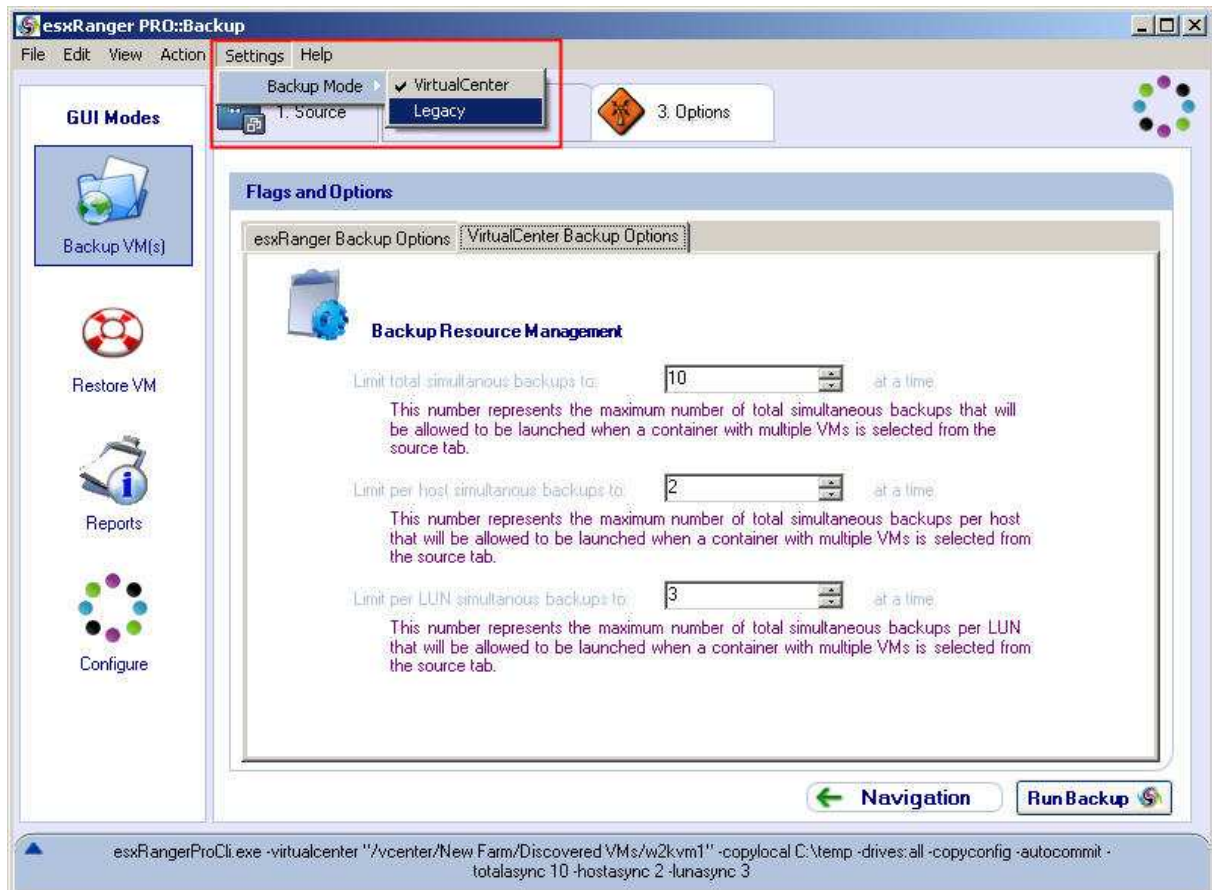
esxRanger PRO::Backup

File Edit View Action Settings Help

Backup Mode ✔ VirtualCenter
Legacy

GUI Modes

1. Source

3. Options

Backup VM(s)

Restore VM

Reports

Configure

Flags and Options

esxRanger Backup Options VirtualCenter Backup Options

Backup Resource Management

Limit total simultanous backups to: 10 at a time

This number represents the maximum number of total simultaneous backups that will be allowed to be launched when a container with multiple VMs is selected from the source tab.

Limit per host simultanous backups to: 2 at a time

This number represents the maximum number of total simultaneous backups per host that will be allowed to be launched when a container with multiple VMs is selected from the source tab.

Limit per LUN simultanous backups to: 3 at a time

This number represents the maximum number of total simultaneous backups per LUN that will be allowed to be launched when a container with multiple VMs is selected from the source tab.

← Navigation

Run Backup

esxRangerProCli.exe -virtualcenter "/vcenter/New Farm/Discovered VMs/w2kvm1" -copylocal C:\temp -drives:all -copyconfig -autocommit -totalasync 10 -hostasync 2 -lunasync 3